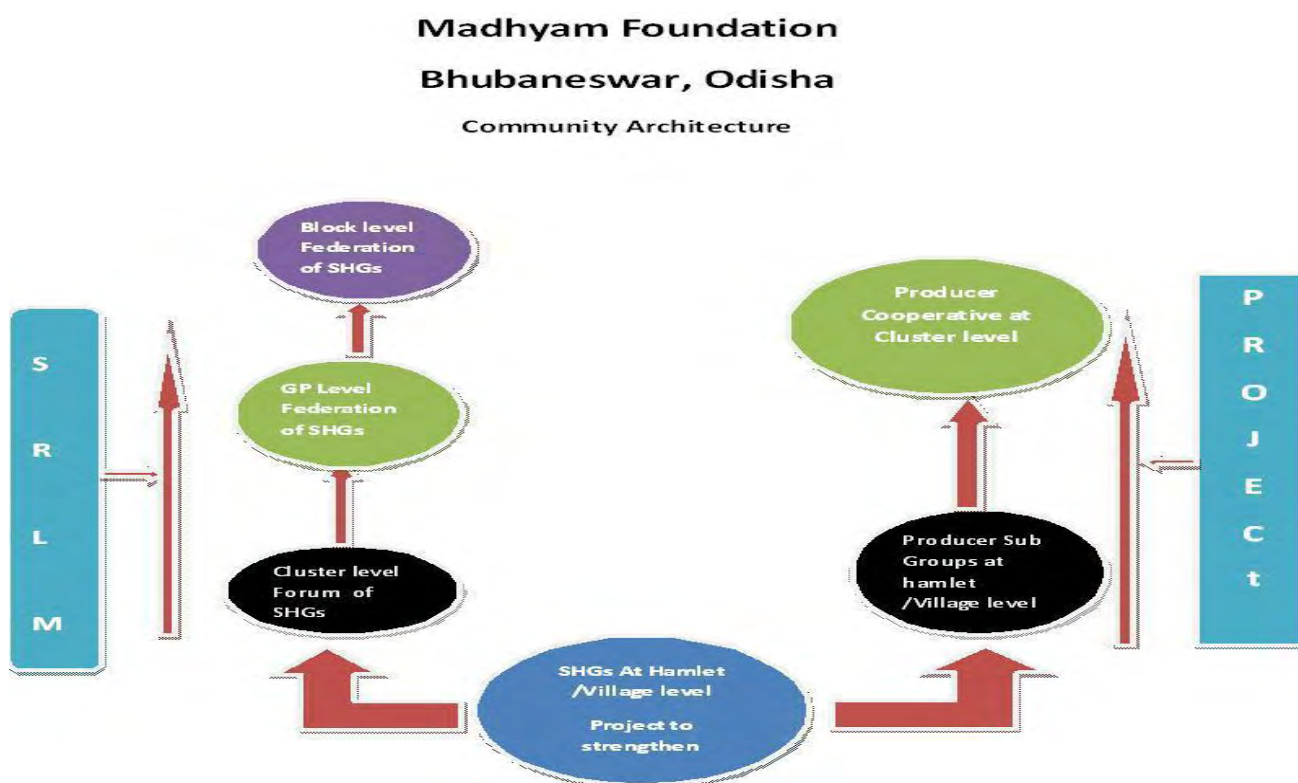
Madhyam Foundation

Bhubaneswar, Odisha

Community Architecture

S R L M

Block level Federation of SHGs

GP Level Federation of SHGs

Cluster level Forum of SHGs

Producer Cooperative at Cluster level

Producer Sub Groups at hamlet /Village level

P R O J E C t

SHGs At Hamlet /Village level

Project to strengthen